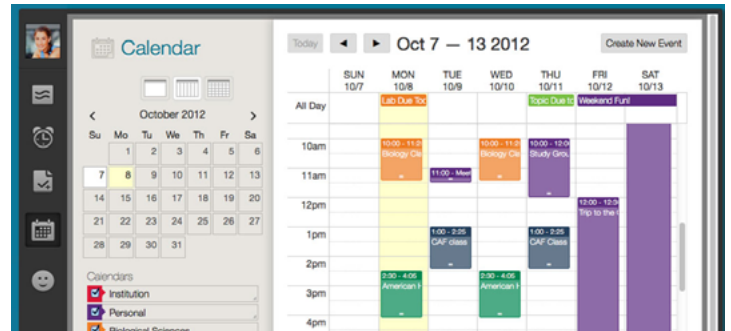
Calendar

October 2012

| Su | Mo | Tu | We | Th | Fr | Sa |
|---|---|---|---|---|---|---|
| | 1 | 2 | 3 | 4 | 5 | 6 |
| 7 | 8 | 9 | 10 | 11 | 12 | 13 |
| 14 | 15 | 16 | 17 | 18 | 19 | 20 |
| 21 | 22 | 23 | 24 | 25 | 26 | 27 |
| 28 | 29 | 30 | 31 | | | |

Calendars
Institution
Personal
Biological Sciences

Today ◄ ► Oct 7 — 13 2012 Create New Event

| | SUN 10/7 | MON 10/8 | TUE 10/9 | WED 10/10 | THU 10/11 | FRI 10/12 | SAT 10/13 |
|---|---|---|---|---|---|---|---|
| All Day | | Lab Due Tod | | | Topic Due to | Weekend Fun! | |
| 10am | | 10:00 - 11:2 Biology Cla | | 10:00 - 11:2 Biology Cla | 10:00 - 12:0 Study Grou | | |
| 11am | | | 11:00 - Meet | | | | |
| 12pm | | | | | | 12:00 - 12:3 Trip to the | |
| 1pm | | | 1:00 - 2:25 CAF class | | 1:00 - 2:25 CAF Class | | |
| 2pm | | 2:30 - 4:05 American I | | 2:30 - 4:05 American I | | | |
| 3pm | | | | | | | |
| 4pm | | | | | | | |